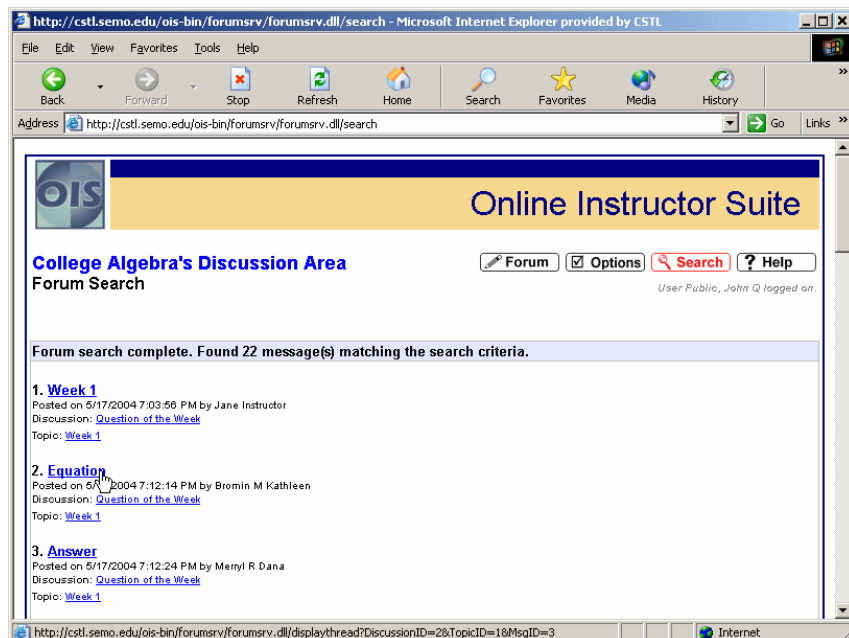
http://cstl.semo.edu/ois-bin/forumsrv/forumsrv.dll/search - Microsoft Internet Explorer provided by CSTL

File Edit View Favorites Tools Help

Back Forward Stop Refresh Home Search Favorites Media History

Address http://cstl.semo.edu/ois-bin/forumsrv/forumsrv.dll/search Go Links »

OIS

Online Instructor Suite

College Algebra's Discussion Area
Forum Search

Forum Options Search ? Help

User Public, John Q logged on.

Forum search complete. Found 22 message(s) matching the search criteria.

1. Week 1
Posted on 5/17/2004 7:03:56 PM by Jane Instructor
Discussion: Question of the Week
Topic: Week 1

2. Equation
Posted on 5/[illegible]2004 7:12:14 PM by Bromin M Kathleen
Discussion: Question of the Week
Topic: Week 1

3. Answer
Posted on 5/17/2004 7:12:24 PM by Merryl R Dana
Discussion: Question of the Week
Topic: Week 1

http://cstl.semo.edu/ois-bin/forumsrv/forumsrv.dll/displaythread?DiscussionID=2&TopicID=1&MsgID=3 Internet